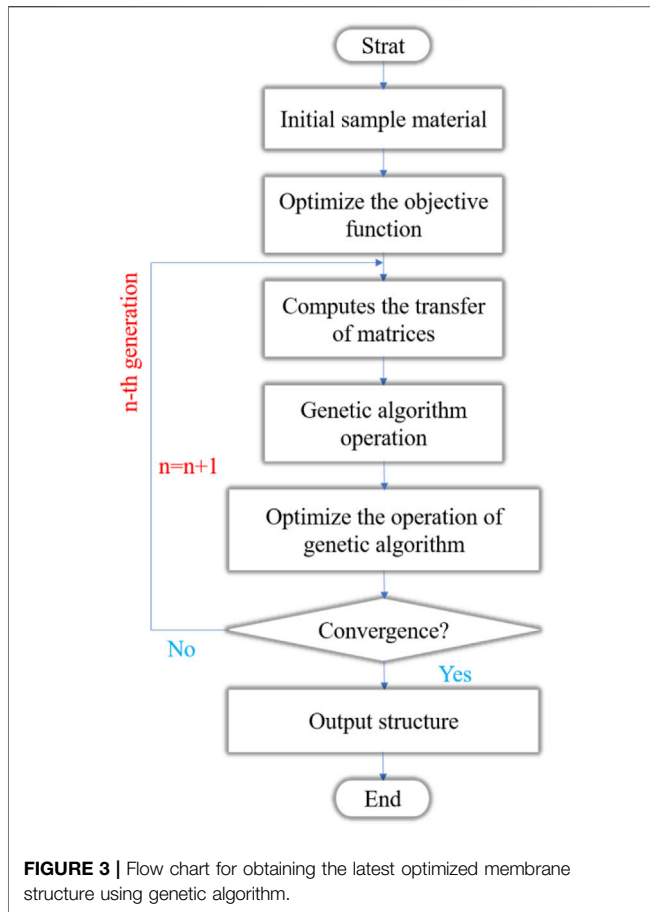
Strat

Initial sample material

Optimize the objective function

n-th generation

Computes the transfer of matrices

Genetic algorithm operation

n=n+1

Optimize the operation of genetic algorithm

Convergence?

No

Yes

Output structure

End

**FIGURE 3 |** Flow chart for obtaining the latest optimized membrane structure using genetic algorithm.